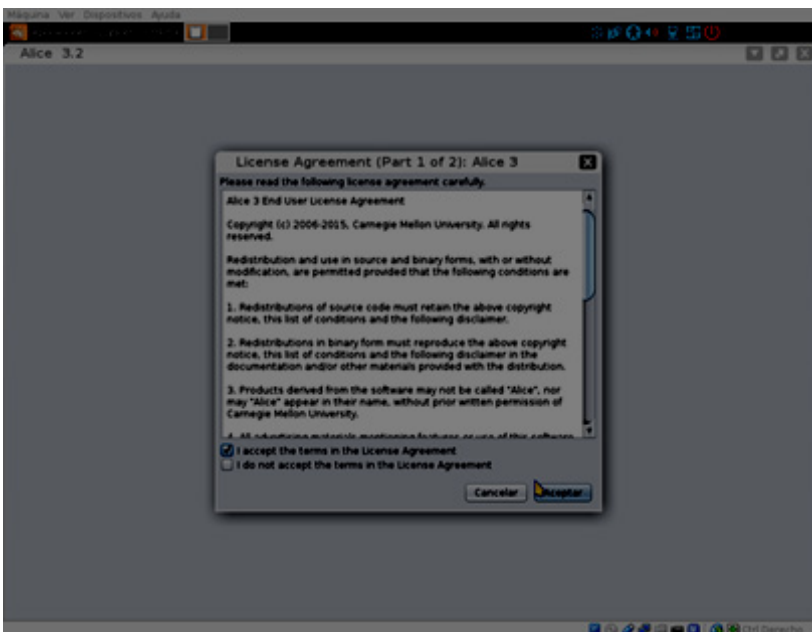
Máquina Ver Dispositivos Ayuda

Alice 3.2

License Agreement (Part 1 of 2): Alice 3

Please read the following license agreement carefully.

Alice 3 End User License Agreement

Copyright (c) 2006-2015, Carnegie Mellon University. All rights reserved.

Redistribution and use in source and binary forms, with or without modification, are permitted provided that the following conditions are met:

1. Redistributions of source code must retain the above copyright notice, this list of conditions and the following disclaimer.

2. Redistributions in binary form must reproduce the above copyright notice, this list of conditions and the following disclaimer in the documentation and/or other materials provided with the distribution.

3. Products derived from the software may not be called "Alice", nor may "Alice" appear in their name, without prior written permission of Carnegie Mellon University.

4. All advertising materials mentioning features or use of this software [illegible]

I accept the terms in the License Agreement
I do not accept the terms in the License Agreement

Cancelar
Aceptar

Ctrl Derecho